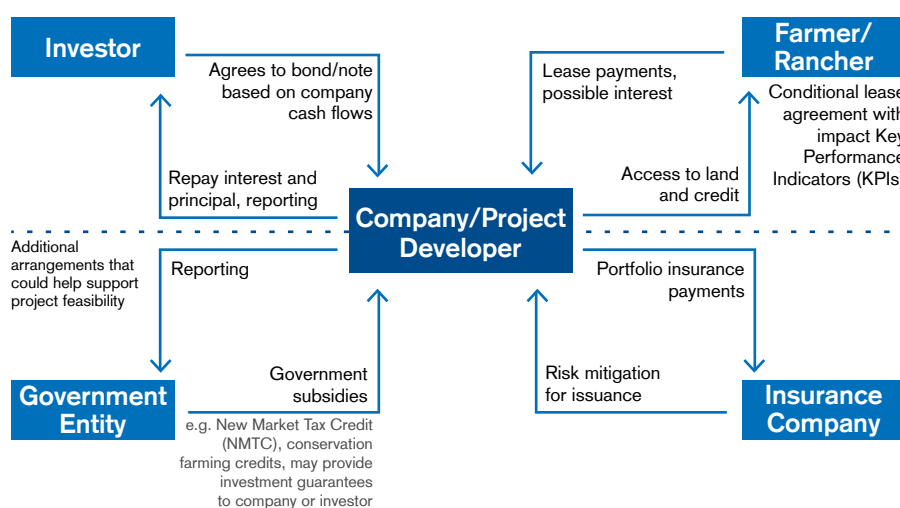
Investor

Agrees to bond/note based on company cash flows

Repay interest and principal, reporting

Farmer/ Rancher

Lease payments, possible interest

Access to land and credit

Conditional lease agreement with impact Key Performance Indicators (KPIs)

Company/Project Developer

Additional arrangements that could help support project feasibility

Reporting

Portfolio insurance payments

Government Entity

Government subsidies

e.g. New Market Tax Credit (NMTC), conservation farming credits, may provide investment guarantees to company or investor

Risk mitigation for issuance

Insurance Company